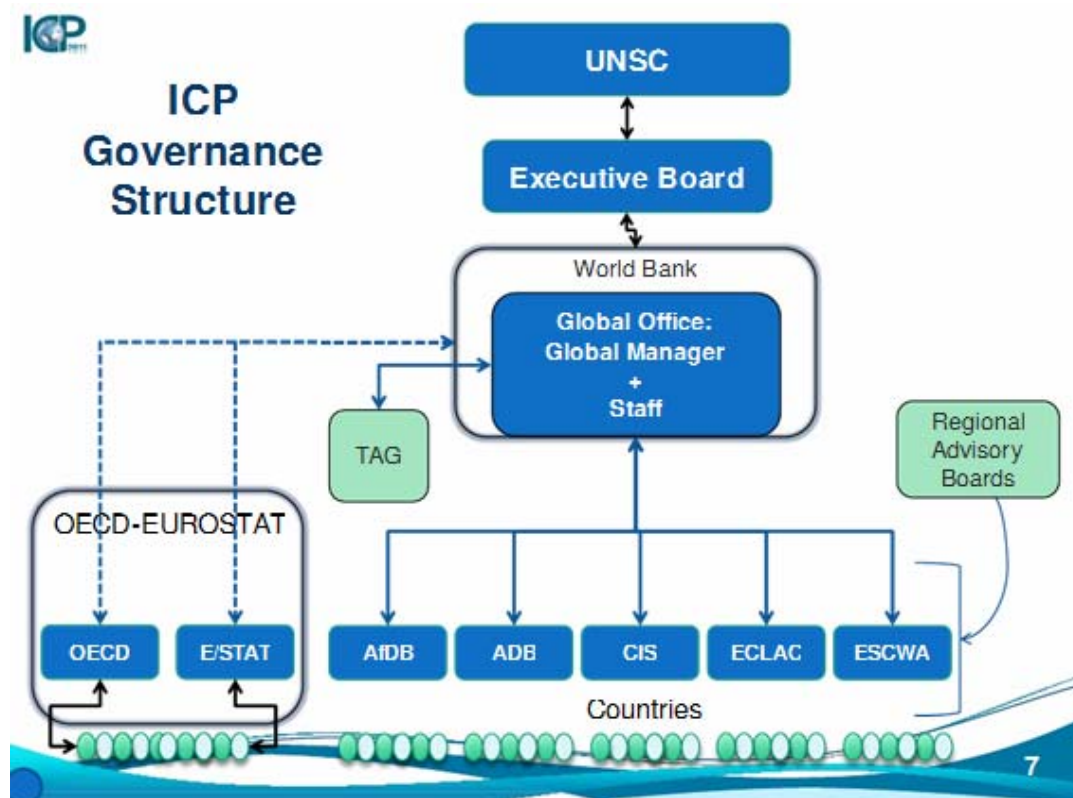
ICP

ICP Governance Structure

UNSC

Executive Board

World Bank

Global Office: Global Manager + Staff

TAG

Regional Advisory Boards

OECD-EUROSTAT

OECD

E/STAT

AfDB

ADB

CIS

ECLAC

ESCWA

Countries

7